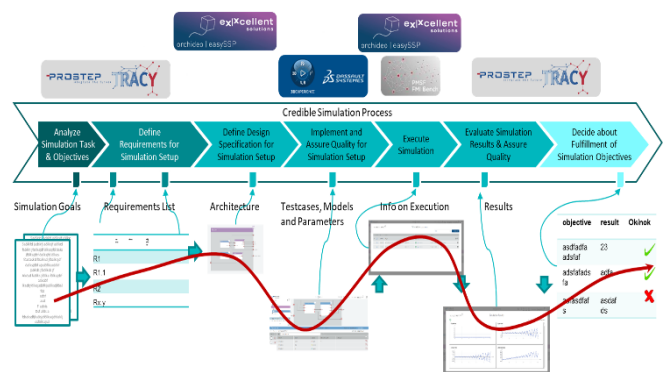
PROSTEP TRACY

ex|xcellent solutions
archideo | easySSP

DASSAULT SYSTEMES

ex|xcellent solutions
archideo | easySSP

PROSTEP TRACY

Credible Simulation Process

Analyze Simulation Task & Objectives

Define Requirements for Simulation Setup

Define Design Specification for Simulation Setup

Implement and Assure Quality for Simulation Setup

Execute Simulation

Evaluate Simulation Results & Assure Quality

Decide about Fulfillment of Simulation Objectives

Simulation Goals

Requirements List

Architecture

Testcases, Models and Parameters

Info on Execution

Results

R1

R1.1

R2

Rx.y

| objective | result | Ok/nok |
|---|---|---|
| asdfadfa adsfaf | 23 | ✓ |
| adsfafads fa | adfa | ✓ |
| asfasdfaf s | ascfaf cs | ✗ |